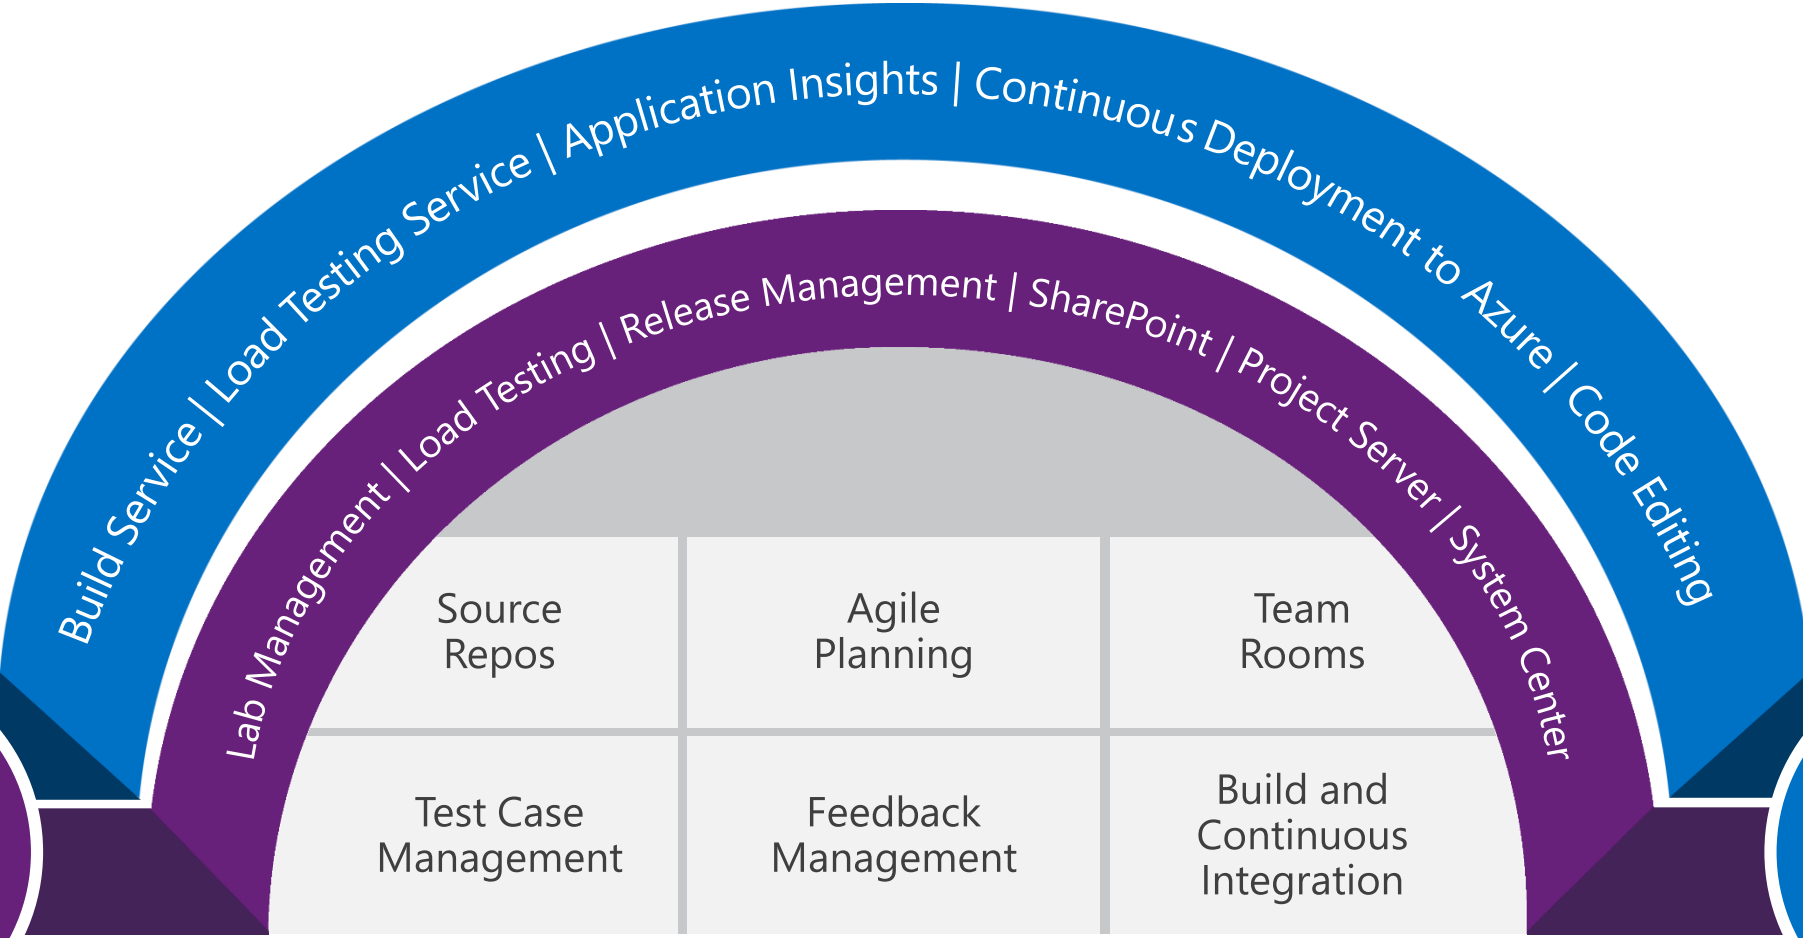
Build Service | Load Testing Service | Application Insights | Continuous Deployment to Azure | Code Editing

Lab Management | Load Testing | Release Management | SharePoint | Project Server | System Center

| Source Repos | Agile Planning | Team Rooms |
|---|---|---|
| Test Case Management | Feedback Management | Build and Continuous Integration |